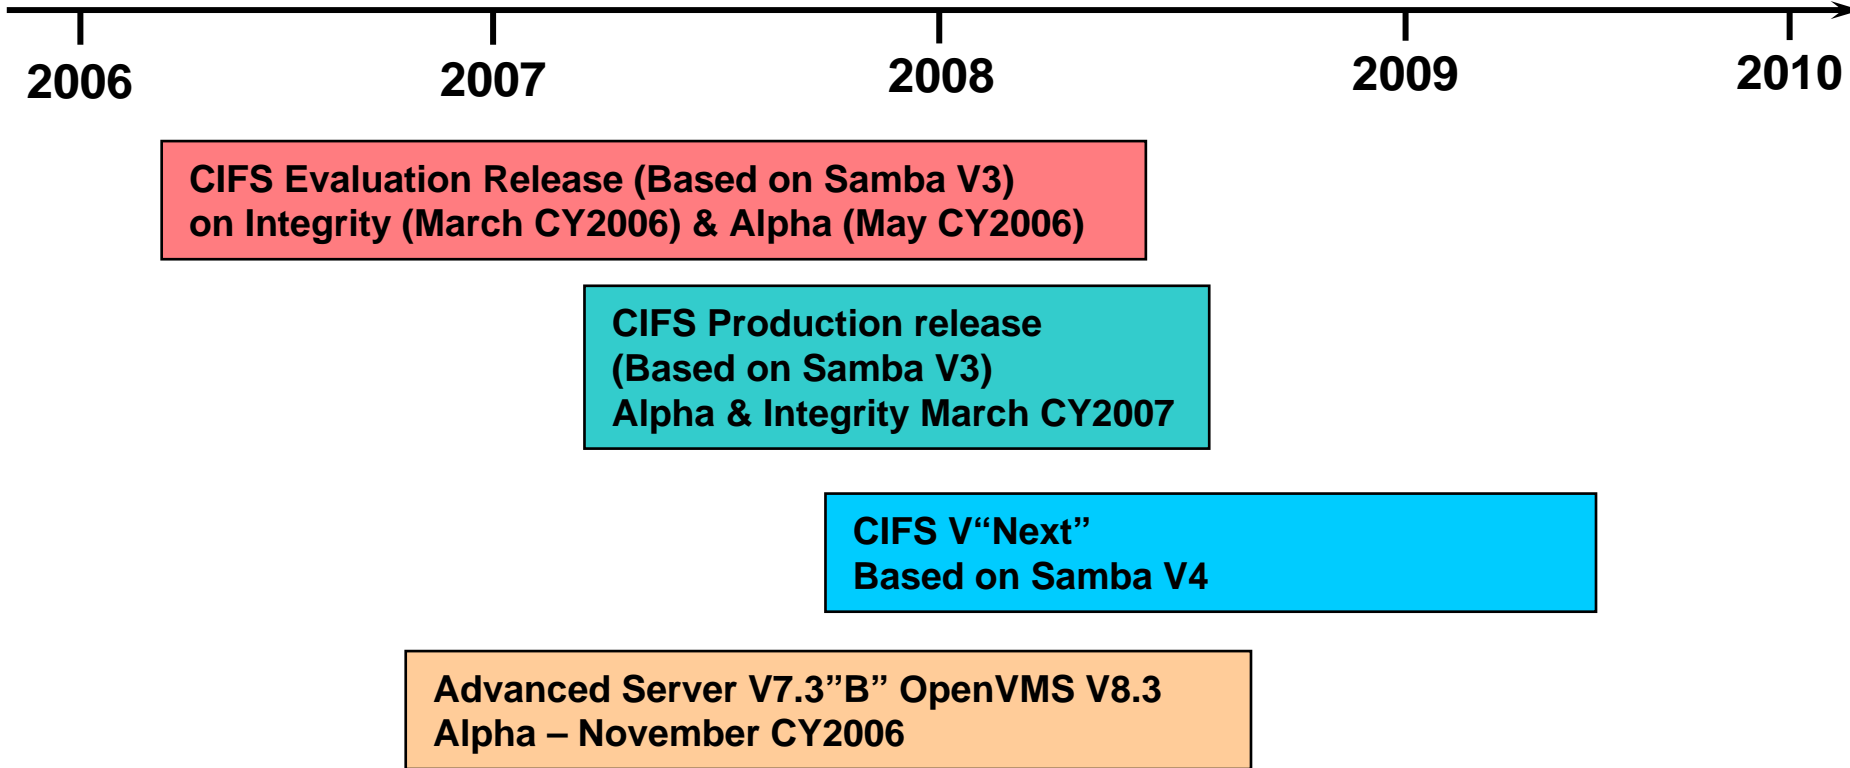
2006 2007 2008 2009 2010

CIFS Evaluation Release (Based on Samba V3) on Integrity (March CY2006) & Alpha (May CY2006)

CIFS Production release
(Based on Samba V3)
Alpha & Integrity March CY2007

CIFS V“Next”
Based on Samba V4

Advanced Server V7.3”B” OpenVMS V8.3
Alpha – November CY2006